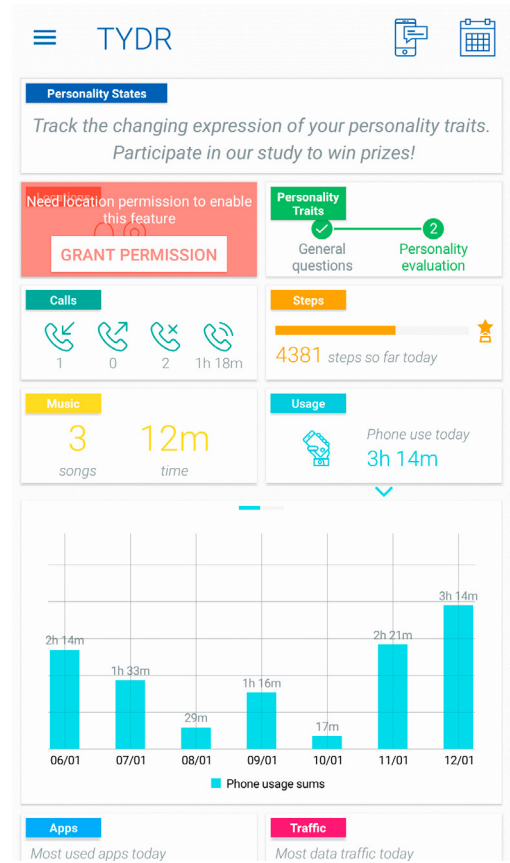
TYDR

Personality States

Track the changing expression of your personality traits. Participate in our study to win prizes!

Locations

Need location permission to enable this feature

GRANT PERMISSION

Personality Traits

General questions

2

Personality evaluation

Calls

1 0 2 1h 18m

Steps

4381 steps so far today

Music

3 songs

12m time

Usage

Phone use today

3h 14m

| Date | Phone usage sums |
|---|---|
| 06/01 | 2h 14m |
| 07/01 | 1h 33m |
| 08/01 | 29m |
| 09/01 | 1h 16m |
| 10/01 | 17m |
| 11/01 | 2h 21m |
| 12/01 | 3h 14m |

Phone usage sums

Apps

Most used apps today

Traffic

Most data traffic today